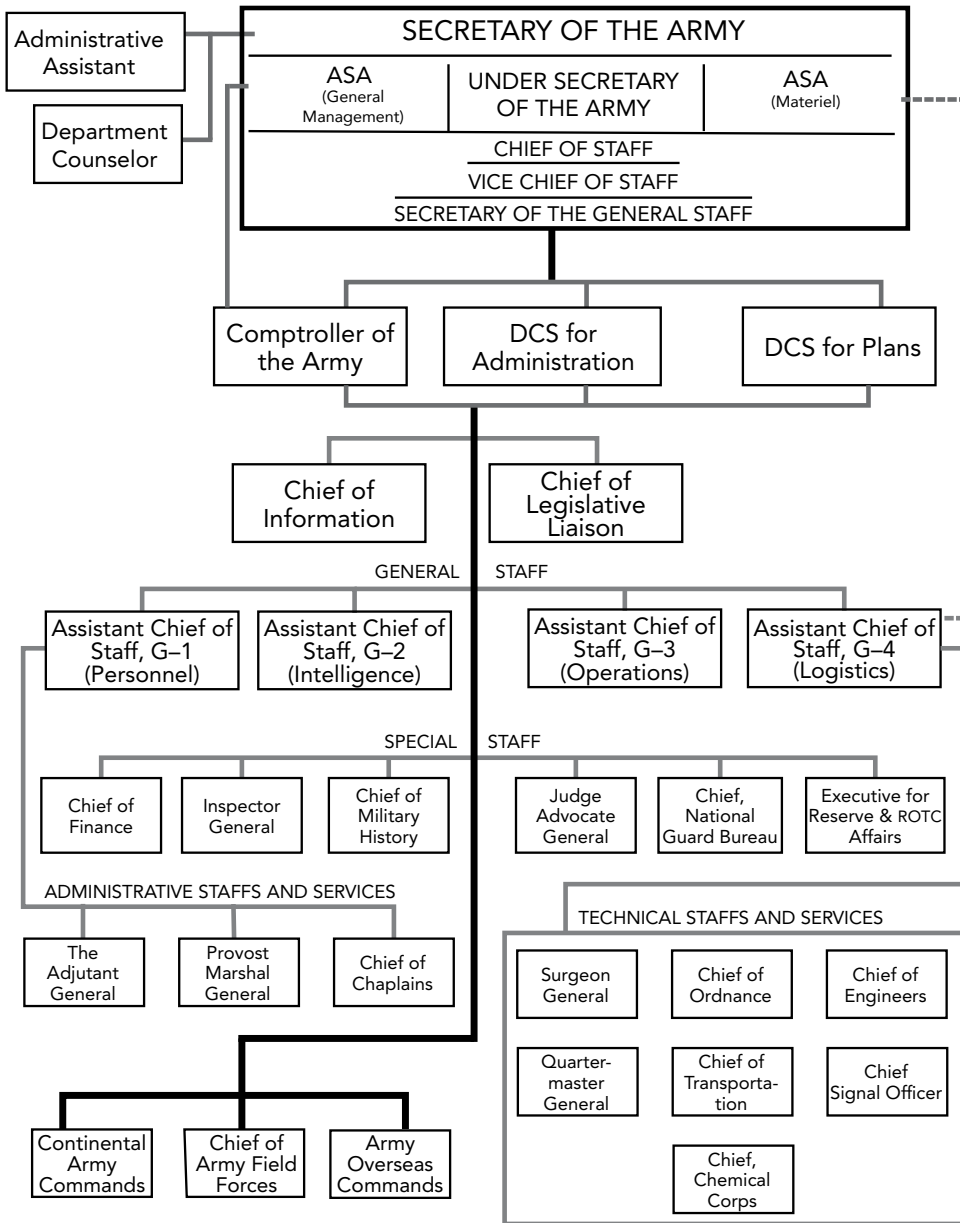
Administrative Assistant

Department Counselor

SECRETARY OF THE ARMY

ASA (General Management)

UNDER SECRETARY OF THE ARMY

ASA (Materiel)

CHIEF OF STAFF

VICE CHIEF OF STAFF

SECRETARY OF THE GENERAL STAFF

Comptroller of the Army

DCS for Administration

DCS for Plans

Chief of Information

Chief of Legislative Liaison

GENERAL STAFF

Assistant Chief of Staff, G–1 (Personnel)

Assistant Chief of Staff, G–2 (Intelligence)

Assistant Chief of Staff, G–3 (Operations)

Assistant Chief of Staff, G–4 (Logistics)

SPECIAL STAFF

Chief of Finance

Inspector General

Chief of Military History

Judge Advocate General

Chief, National Guard Bureau

Executive for Reserve & ROTC Affairs

ADMINISTRATIVE STAFFS AND SERVICES

The Adjutant General

Provost Marshal General

Chief of Chaplains

TECHNICAL STAFFS AND SERVICES

Surgeon General

Chief of Ordnance

Chief of Engineers

Quartermaster General

Chief of Transportation

Chief Signal Officer

Chief, Chemical Corps

Continental Army Commands

Chief of Army Field Forces

Army Overseas Commands